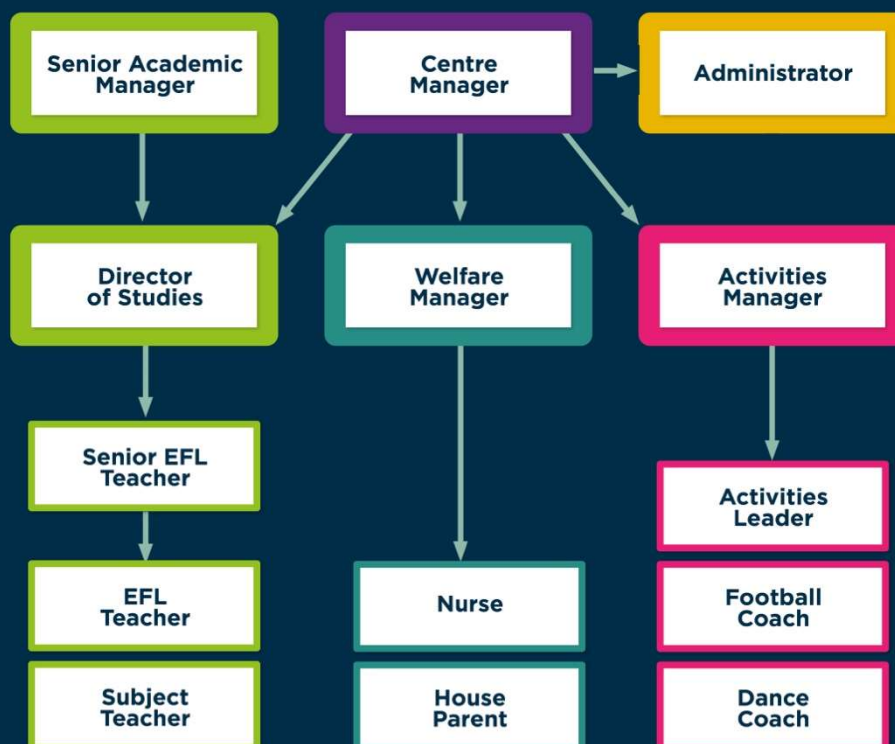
Senior Academic Manager

Centre Manager

Administrator

Director of Studies

Welfare Manager

Activities Manager

Senior EFL Teacher

EFL Teacher

Subject Teacher

Nurse

House Parent

Activities Leader

Football Coach

Dance Coach